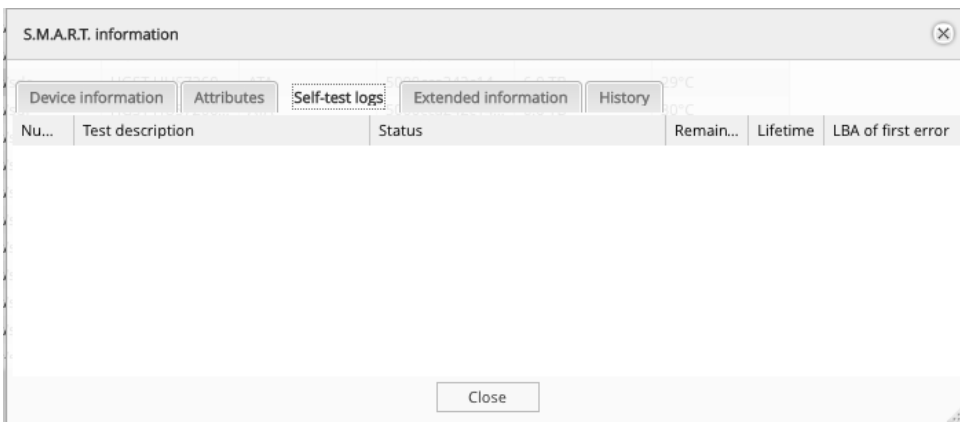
S.M.A.R.T. information

Device information | Attributes | Self-test logs | Extended information | History

| Nu... | Test description | Status | Remain... | Lifetime | LBA of first error |
|---|---|---|---|---|---|

Close